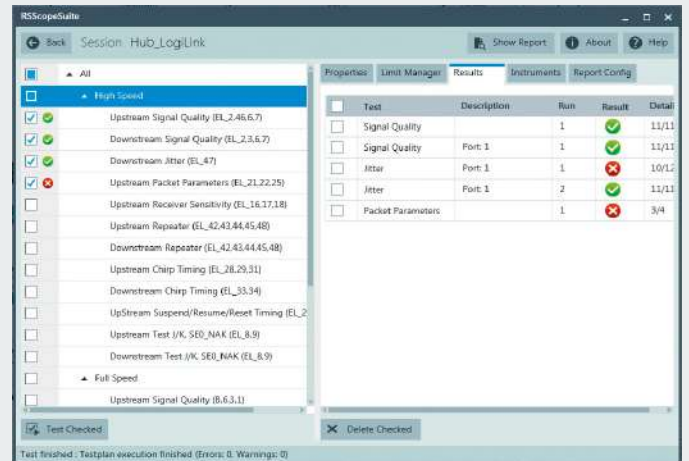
RSScopeSuite

Back Session Hub_LogiLink

Show Report About Help

All

High Speed

Upstream Signal Quality (EL_2,4,6,6,7)

Downstream Signal Quality (EL_2,3,6,7)

Downstream Jitter (EL_4,7)

Upstream Packet Parameters (EL_21,22,25)

Upstream Receiver Sensitivity (EL_16,17,18)

Upstream Repeater (EL_42,43,44,45,48)

Downstream Repeater (EL_42,43,44,45,48)

Upstream Chirp Timing (EL_28,29,31)

Downstream Chirp Timing (EL_33,34)

UpStream Suspend/Resume/Reset Timing (EL_2

Upstream Test J/K, SE0_NAK (EL_8,9)

Downstream Test J/K, SE0_NAK (EL_8,9)

Full Speed

Upstream Signal Quality (B,6,3,1)

Properties Limit Manager Results Instruments Report Config

| | Test | Description | Run | Result | Detail |
|---|---|---|---|---|---|
| | Signal Quality | | 1 | | 11/11 |
| | Signal Quality | Port: 1 | 1 | | 11/11 |
| | Jitter | Port: 1 | 1 | | 10/12 |
| | Jitter | Port: 1 | 2 | | 11/11 |
| | Packet Parameters | | 1 | | 3/4 |

Test Checked

Delete Checked

Test finished : Testplan execution finished (Errors: 0, Warnings: 0)